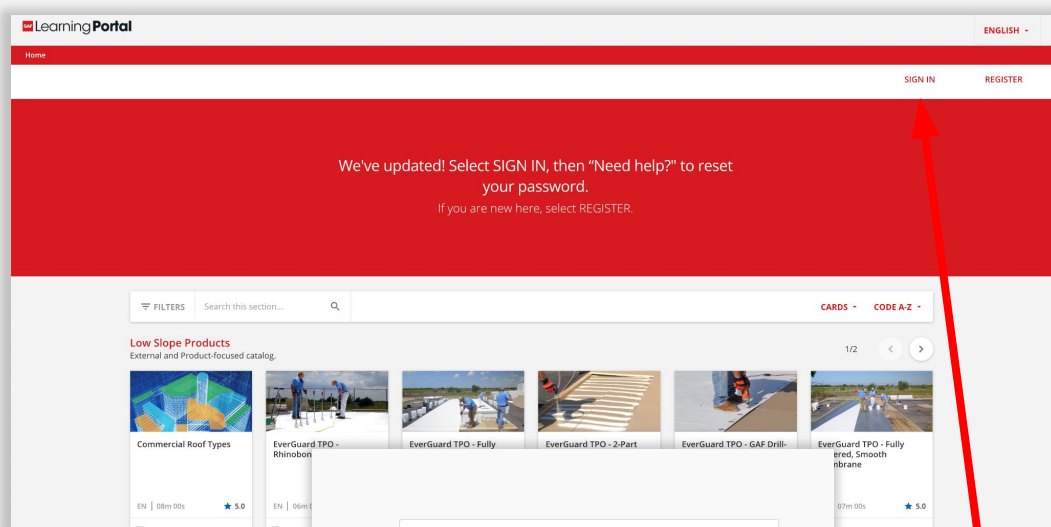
GAF Learning Portal

ENGLISH

Home

SIGN IN

REGISTER

We've updated! Select SIGN IN, then “Need help?” to reset your password.

If you are new here, select REGISTER.

FILTERS

Search this section...

CARDS

CODE A-Z

Low Slope Products

External and Product-focused catalog.

1/2

Commercial Roof Types

EN | 08m 00s ★ 5.0

EverGuard TPO - Rhinobon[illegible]

EN | 06m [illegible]

EverGuard TPO - Fully

EverGuard TPO - 2-Part

EverGuard TPO - GAF Drill-

EverGuard TPO - Fully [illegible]ered, Smooth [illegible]mbrane

07m 00s ★ 5.0